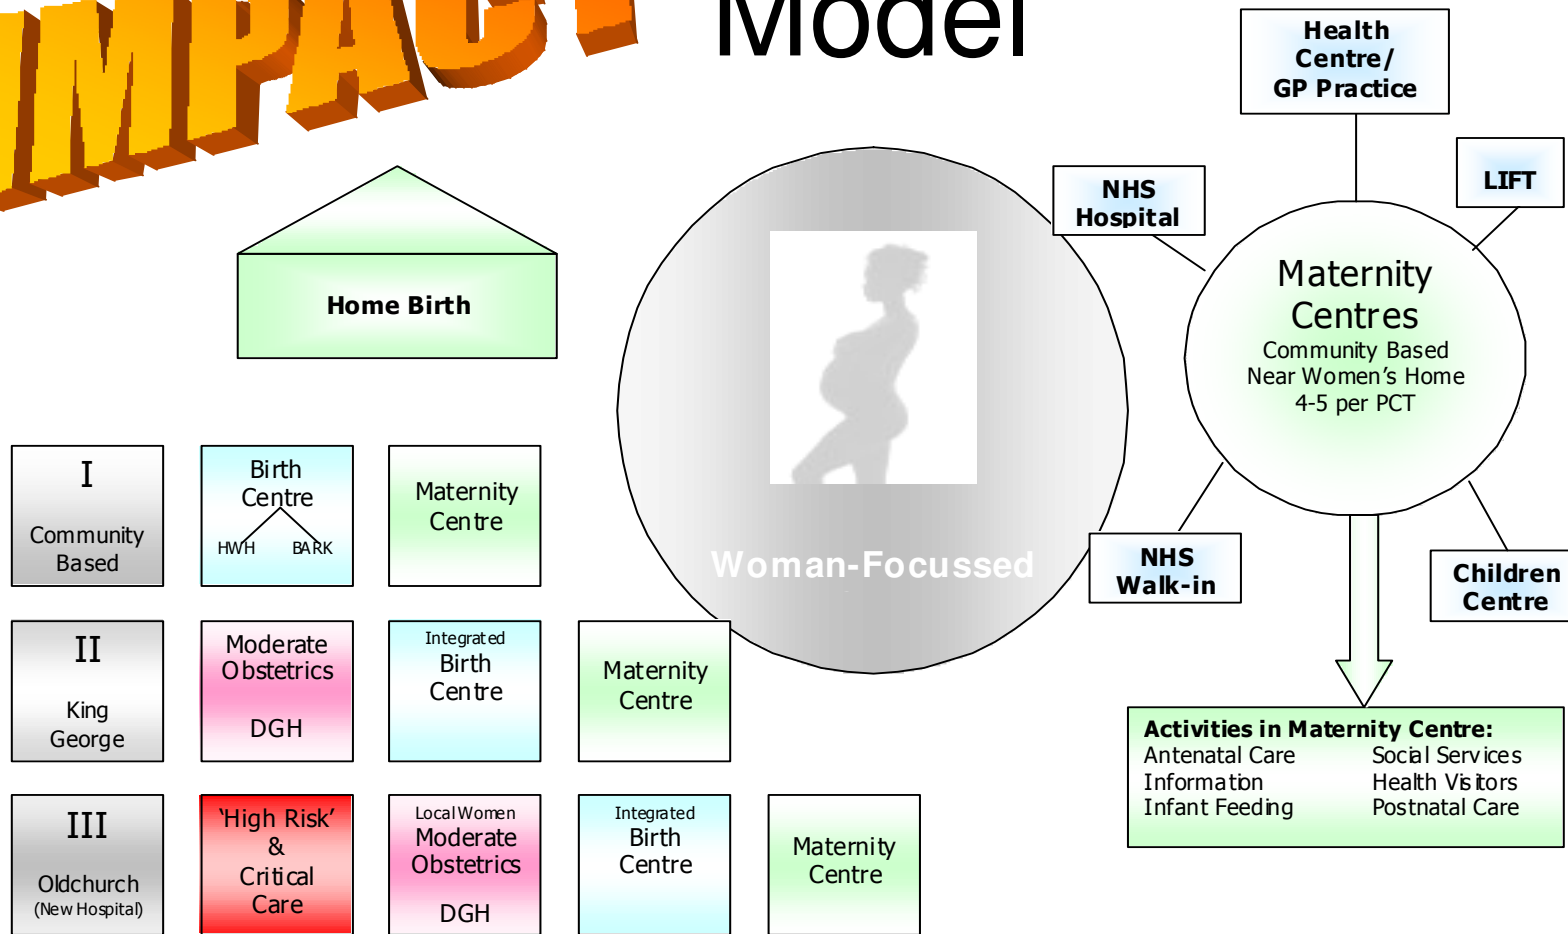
IMPACT Model

Home Birth

Woman-Focussed

Health Centre/ GP Practice

NHS Hospital

LIFT

Maternity Centres
Community Based
Near Women's Home
4-5 per PCT

NHS Walk-in

Children Centre

Activities in Maternity Centre:
Antenatal Care
Information
Infant Feeding
Social Services
Health Visitors
Postnatal Care

I
Community Based

Birth Centre
HWH BARK

Maternity Centre

II
King George

Moderate Obstetrics
DGH

Integrated Birth Centre

Maternity Centre

III
Oldchurch
(New Hospital)

'High Risk' & Critical Care

Local Women Moderate Obstetrics
DGH

Integrated Birth Centre

Maternity Centre